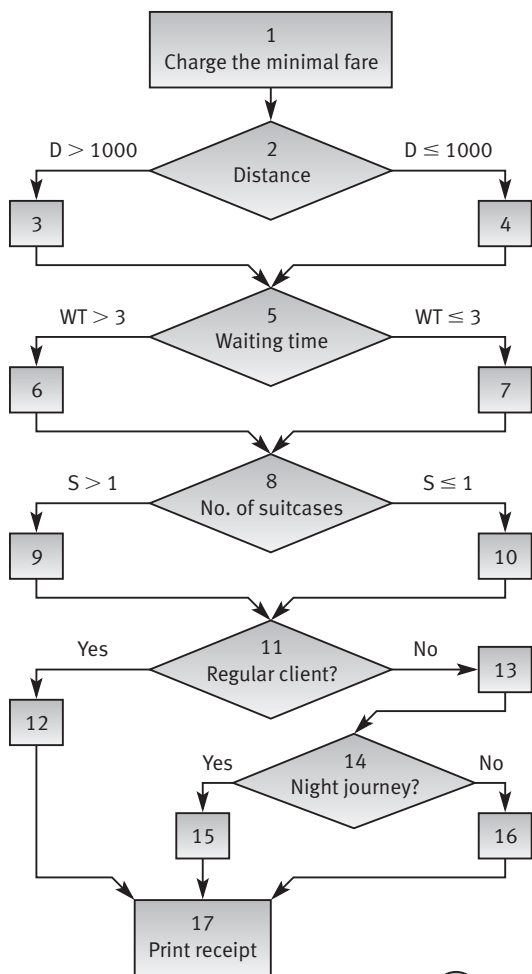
1
Charge the minimal fare

$D > 1000$

2
Distance

$D \leq 1000$

3

4

$WT > 3$

5
Waiting time

$WT \leq 3$

6

7

$S > 1$

8
No. of suitcases

$S \leq 1$

9

10

Yes

11
Regular client?

No

13

12

Yes

14
Night journey?

No

15

16

17
Print receipt